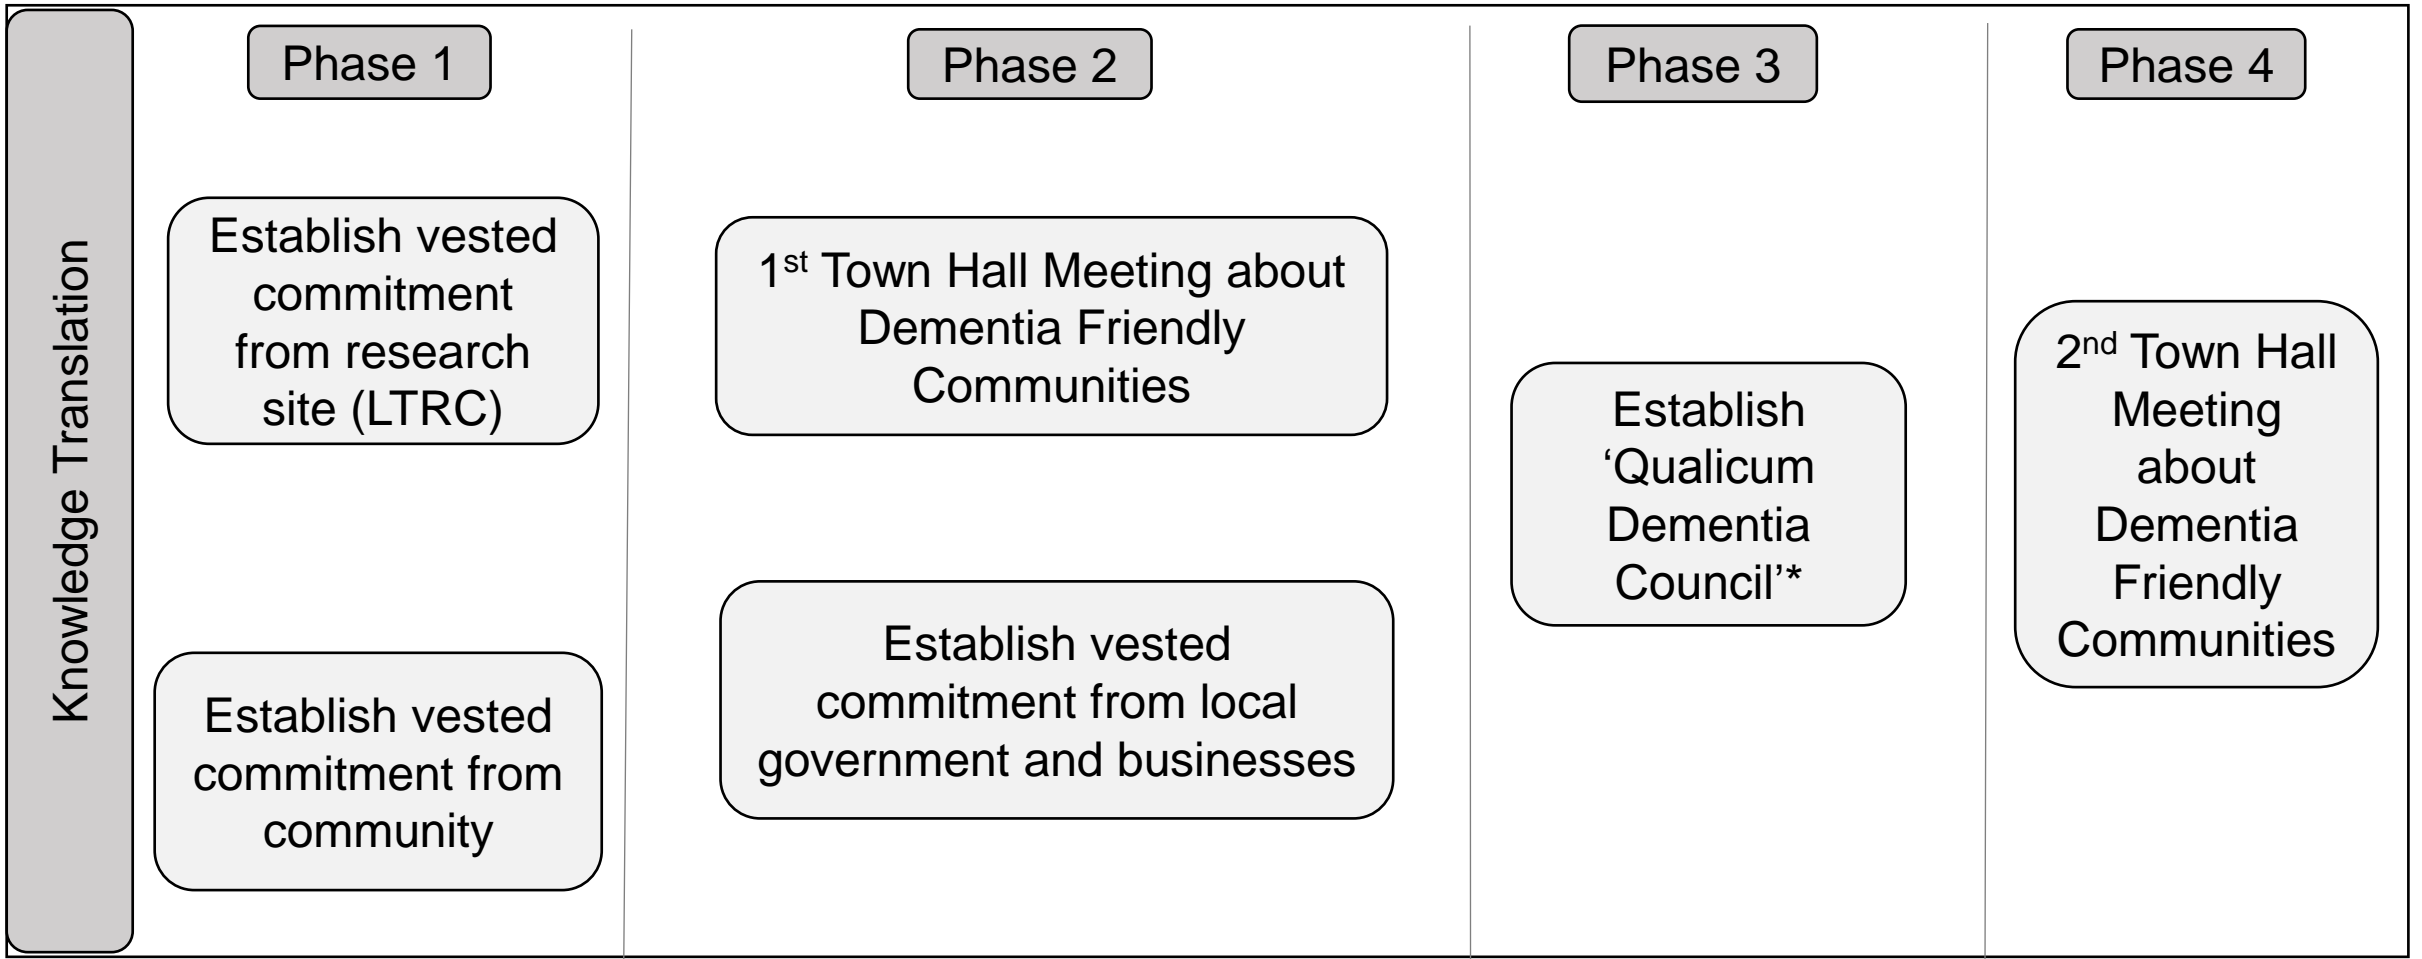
Knowledge Translation

Phase 1

Establish vested commitment from research site (LTRC)

Establish vested commitment from community

Phase 2

1$^{st}$ Town Hall Meeting about Dementia Friendly Communities

Establish vested commitment from local government and businesses

Phase 3

Establish 'Qualicum Dementia Council'*

Phase 4

2$^{nd}$ Town Hall Meeting about Dementia Friendly Communities